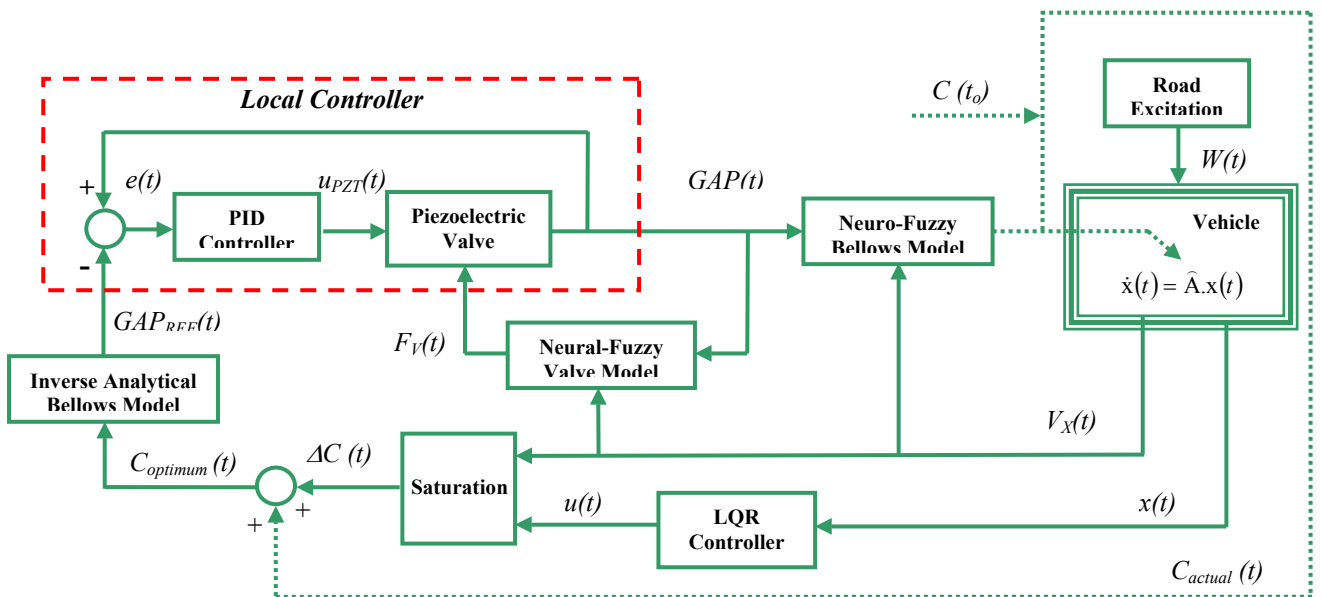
Local Controller

$C\ (t_o)$

Road Excitation

$W(t)$

+ $e(t)$

$u_{PZT}(t)$

$GAP(t)$

PID Controller

Piezoelectric Valve

Neuro-Fuzzy Bellows Model

Vehicle

$\dot{x}(t) = \widehat{A}.x(t)$

-

$GAP_{REF}(t)$

$F_V(t)$

Neural-Fuzzy Valve Model

Inverse Analytical Bellows Model

$V_X(t)$

$C_{optimum}\ (t)$

$\Delta C\ (t)$

Saturation

$u(t)$

LQR Controller

$x(t)$

+ +

$C_{actual}\ (t)$